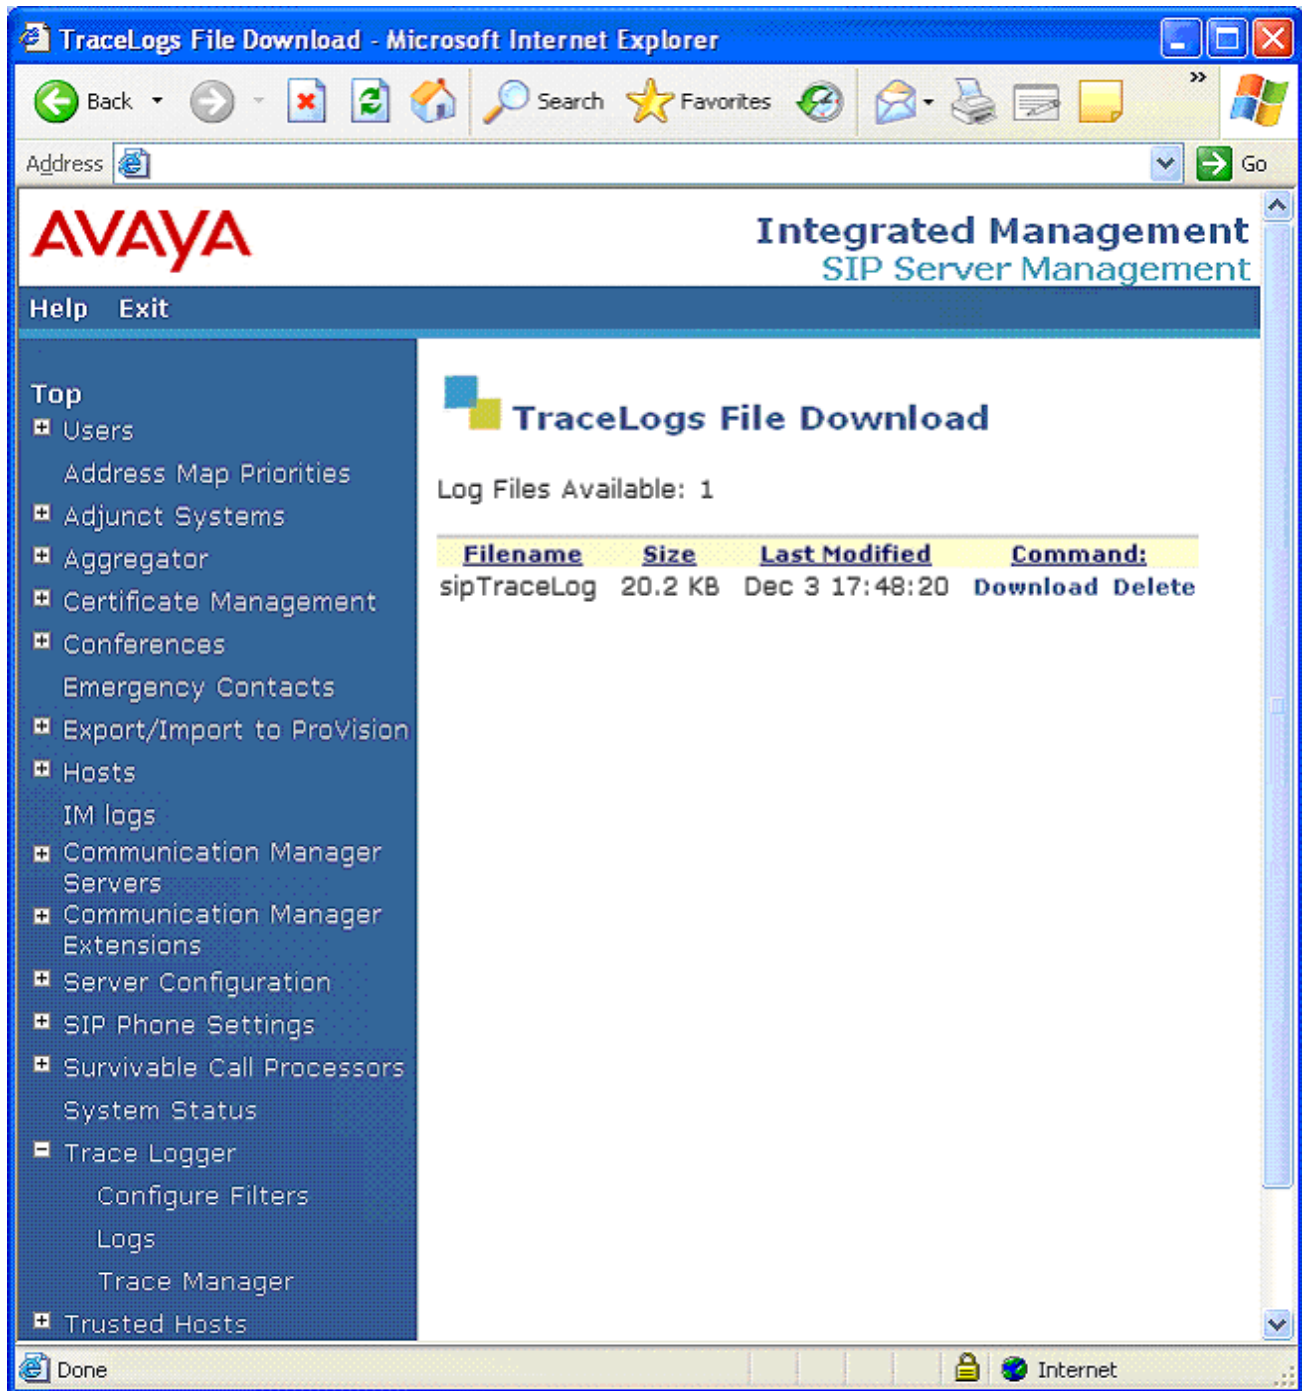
TraceLogs File Download - Microsoft Internet Explorer

Back Search Favorites

Address Go

AVAYA

Integrated Management
SIP Server Management

Help Exit

Top
Users
Address Map Priorities
Adjunct Systems
Aggregator
Certificate Management
Conferences
Emergency Contacts
Export/Import to ProVision
Hosts
IM logs
Communication Manager Servers
Communication Manager Extensions
Server Configuration
SIP Phone Settings
Survivable Call Processors
System Status
Trace Logger
Configure Filters
Logs
Trace Manager
Trusted Hosts

TraceLogs File Download

Log Files Available: 1

| Filename | Size | Last Modified | Command: |
|---|---|---|---|
| sipTraceLog | 20.2 KB | Dec 3 17:48:20 | Download Delete |

Done Internet